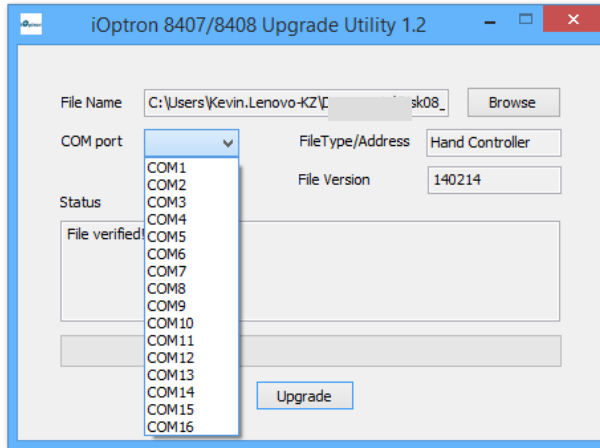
iOptron 8407/8408 Upgrade Utility 1.2

File Name C:\Users\Kevin.Lenovo-KZ\D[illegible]sk08_ Browse

COM port

FileType/Address Hand Controller

File Version 140214

Status

File verified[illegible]

COM1
COM2
COM3
COM4
COM5
COM6
COM7
COM8
COM9
COM10
COM11
COM12
COM13
COM14
COM15
COM16

Upgrade